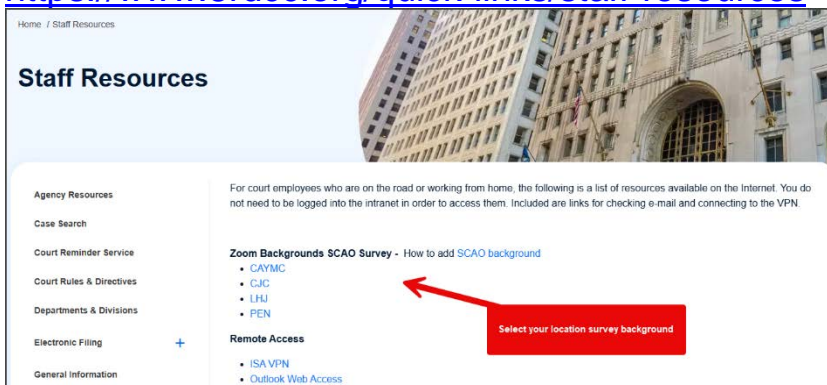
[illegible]

Home / Staff Resources

Staff Resources

Agency Resources

Case Search

Court Reminder Service

Court Rules & Directives

Departments & Divisions

Electronic Filing +

General Information

For court employees who are on the road or working from home, the following is a list of resources available on the Internet. You do not need to be logged into the intranet in order to access them. Included are links for checking e-mail and connecting to the VPN.

Zoom Backgrounds SCAO Survey - How to add SCAO background

- CAYMC
- CJC
- LHJ
- PEN

Select your location survey background

Remote Access

- ISA VPN
- Outlook Web Access